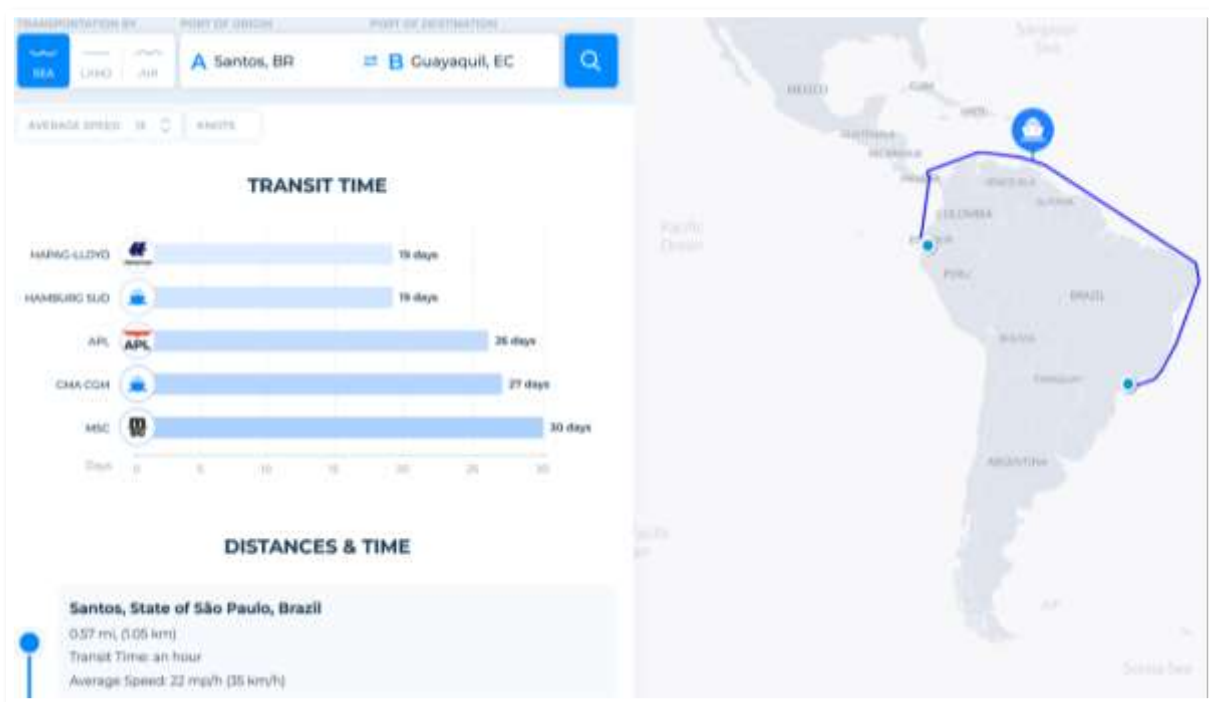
TRANSPORTATION BY
PORT OF ORIGIN
PORT OF DESTINATION

SEA
LAND
AIR

A Santos, BR
B Guayaquil, EC

AVERAGE SPEED 18
KNOTS

TRANSIT TIME

HAPAG-LLOYD 19 days
HAMBURG SUD 19 days
APL 26 days
CMA CGM 27 days
MSC 30 days

Days 0 5 10 15 20 25 30

DISTANCES & TIME

Santos, State of São Paulo, Brazil
0.57 mi, (1.05 km)
Transit Time: an hour
Average Speed: 22 mp/h (35 km/h)

Sargasso Sea
MEXICO
CUBA
HAITI
GUATEMALA
NICARAGUA
PANAMA
VENEZUELA
GUYANA
COLOMBIA
Pacific Ocean
ECUADOR
PERU
BRAZIL
BOLIVIA
PARAGUAY
ARGENTINA
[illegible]
Scotia Sea